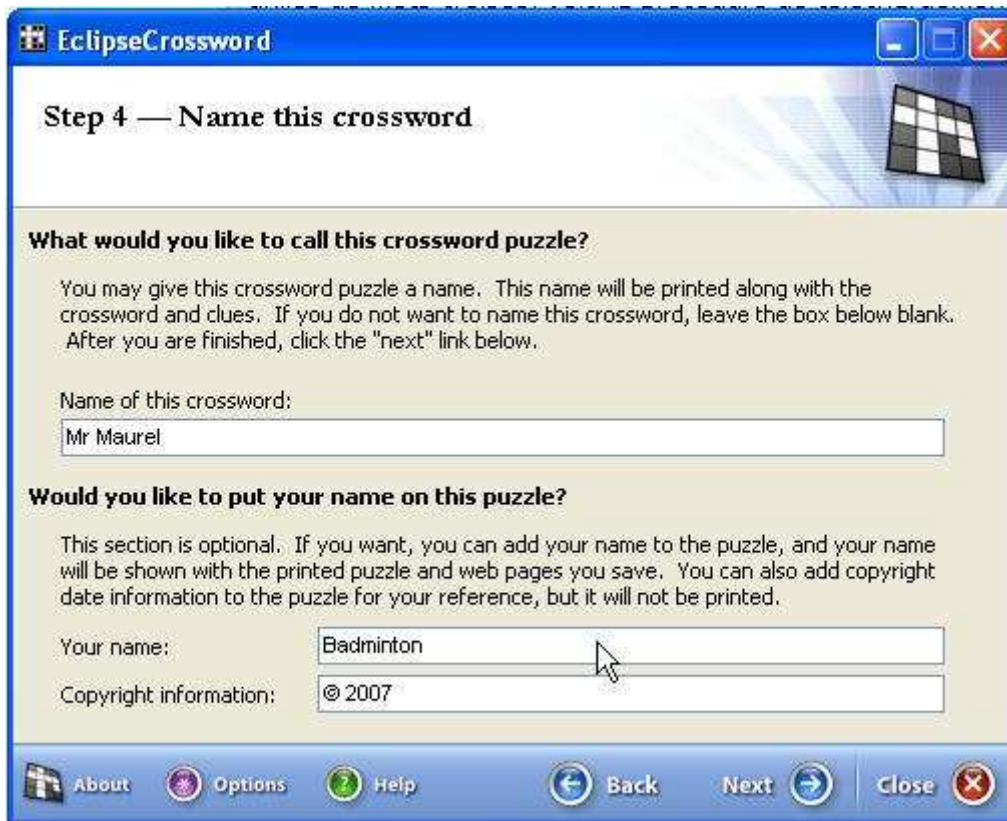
EclipseCrossword

Step 4 — Name this crossword

What would you like to call this crossword puzzle?

You may give this crossword puzzle a name. This name will be printed along with the crossword and clues. If you do not want to name this crossword, leave the box below blank. After you are finished, click the "next" link below.

Name of this crossword:

Mr Maurel

Would you like to put your name on this puzzle?

This section is optional. If you want, you can add your name to the puzzle, and your name will be shown with the printed puzzle and web pages you save. You can also add copyright date information to the puzzle for your reference, but it will not be printed.

Your name: Badminton

Copyright information: © 2007

About Options Help Back Next Close